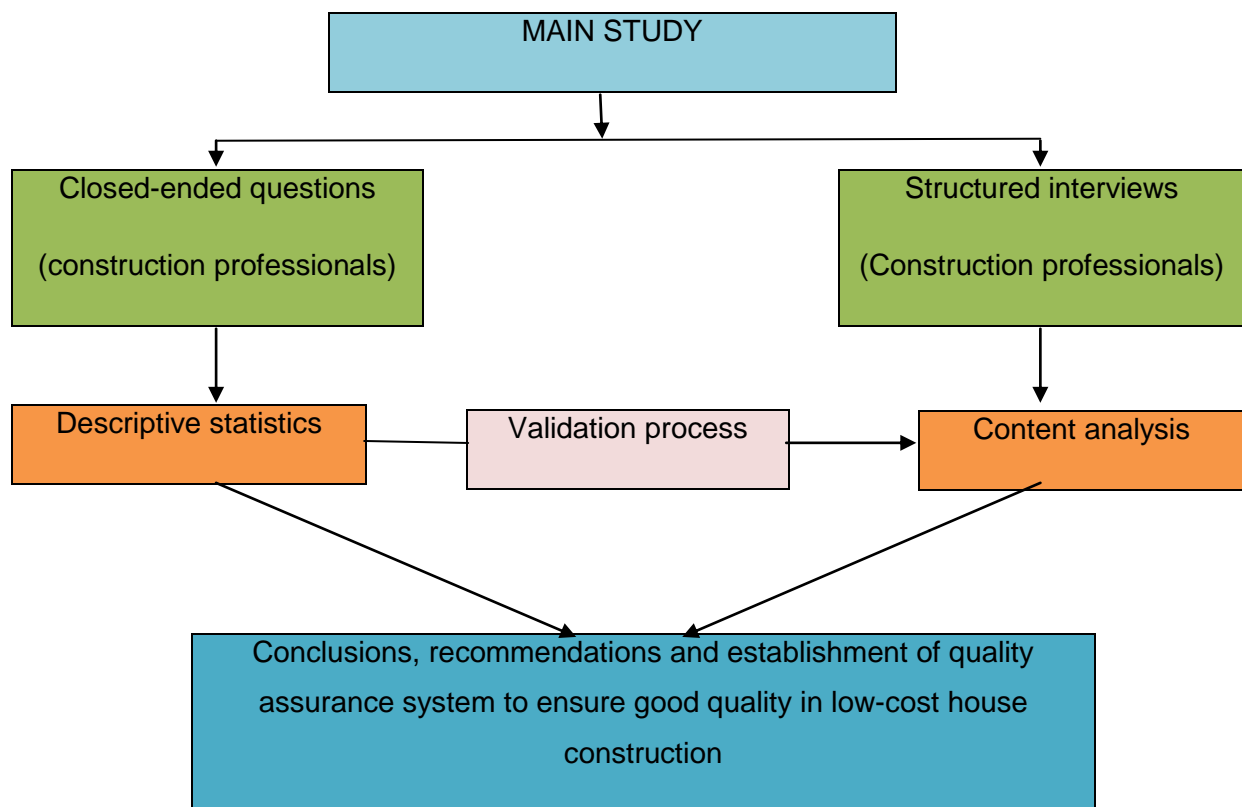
MAIN STUDY

Closed-ended questions

(construction professionals)

Structured interviews

(Construction professionals)

Descriptive statistics

Validation process

Content analysis

Conclusions, recommendations and establishment of quality assurance system to ensure good quality in low-cost house construction